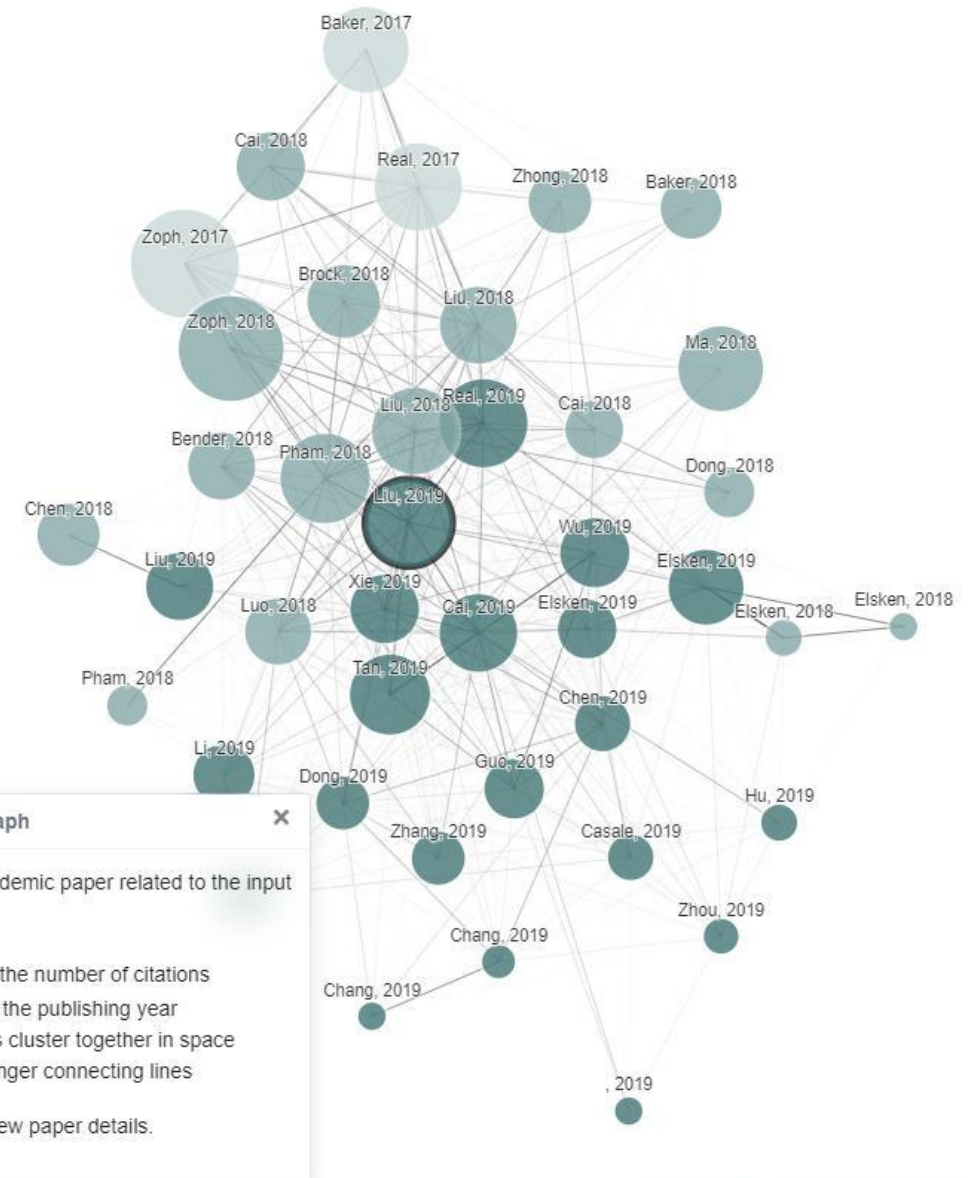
Baker, 2017

Cai, 2018

Real, 2017

Zhong, 2018

Baker, 2018

Zoph, 2017

Brock, 2018

Liu, 2018

Zoph, 2018

Ma, 2018

Liu, 2018

Real, 2019

Cai, 2018

Bender, 2018

Pham, 2018

Dong, 2018

Chen, 2018

Liu, 2019

Wu, 2019

Liu, 2019

Elsken, 2019

Xie, 2019

Luo, 2018

Cai, 2019

Elsken, 2019

Elsken, 2018

Elsken, 2018

Tan, 2019

Pham, 2018

Chen, 2019

Li, 2019

Dong, 2019

Guo, 2019

Hu, 2019

aph ×

demic paper related to the input

the number of citations
the publishing year
s cluster together in space
nger connecting lines

ew paper details.

Zhang, 2019

Casale, 2019

Zhou, 2019

Chang, 2019

Chang, 2019

, 2019